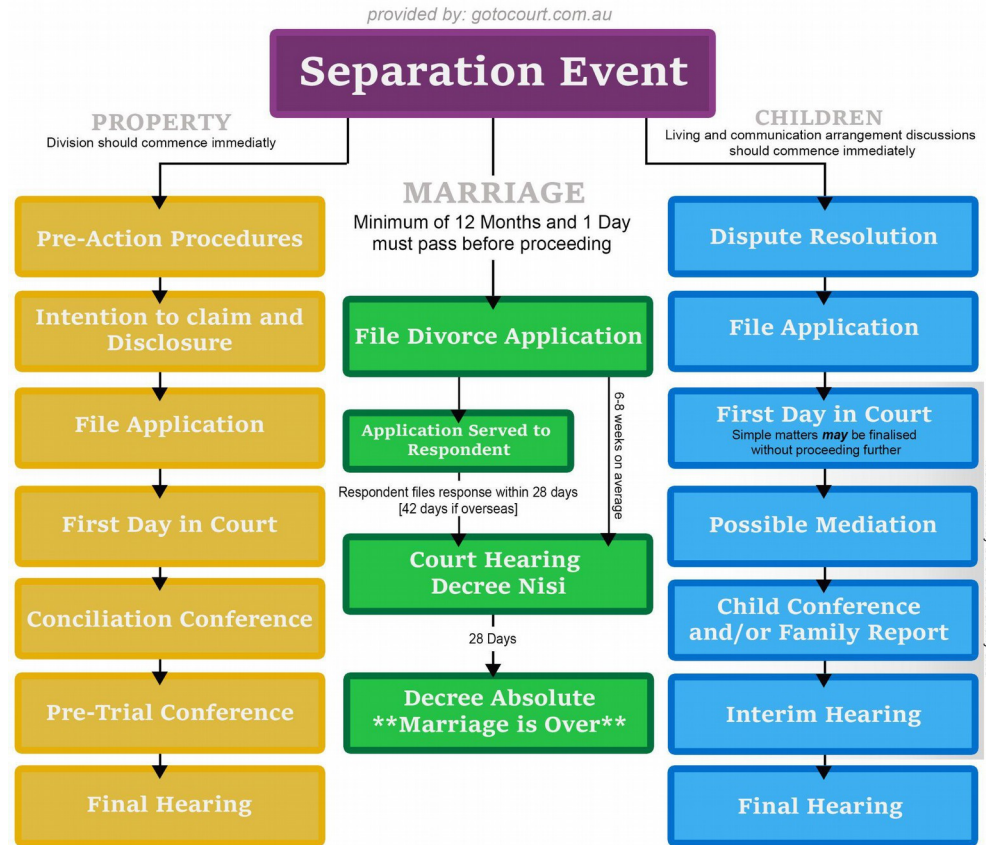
provided by: gotocourt.com.au

Separation Event

PROPERTY
Division should commence immediatly

MARRIAGE
Minimum of 12 Months and 1 Day must pass before proceeding

CHILDREN
Living and communication arrangement discussions should commence immediately

Pre-Action Procedures

Intention to claim and Disclosure

File Application

First Day in Court

Conciliation Conference

Pre-Trial Conference

Final Hearing

File Divorce Application

Application Served to Respondent

6-8 weeks on average

Respondent files response within 28 days [42 days if overseas]

Court Hearing Decree Nisi

28 Days

Decree Absolute **Marriage is Over**

Dispute Resolution

File Application

First Day in Court
Simple matters *may* be finalised without proceeding further

Possible Mediation

Child Conference and/or Family Report

Interim Hearing

Final Hearing